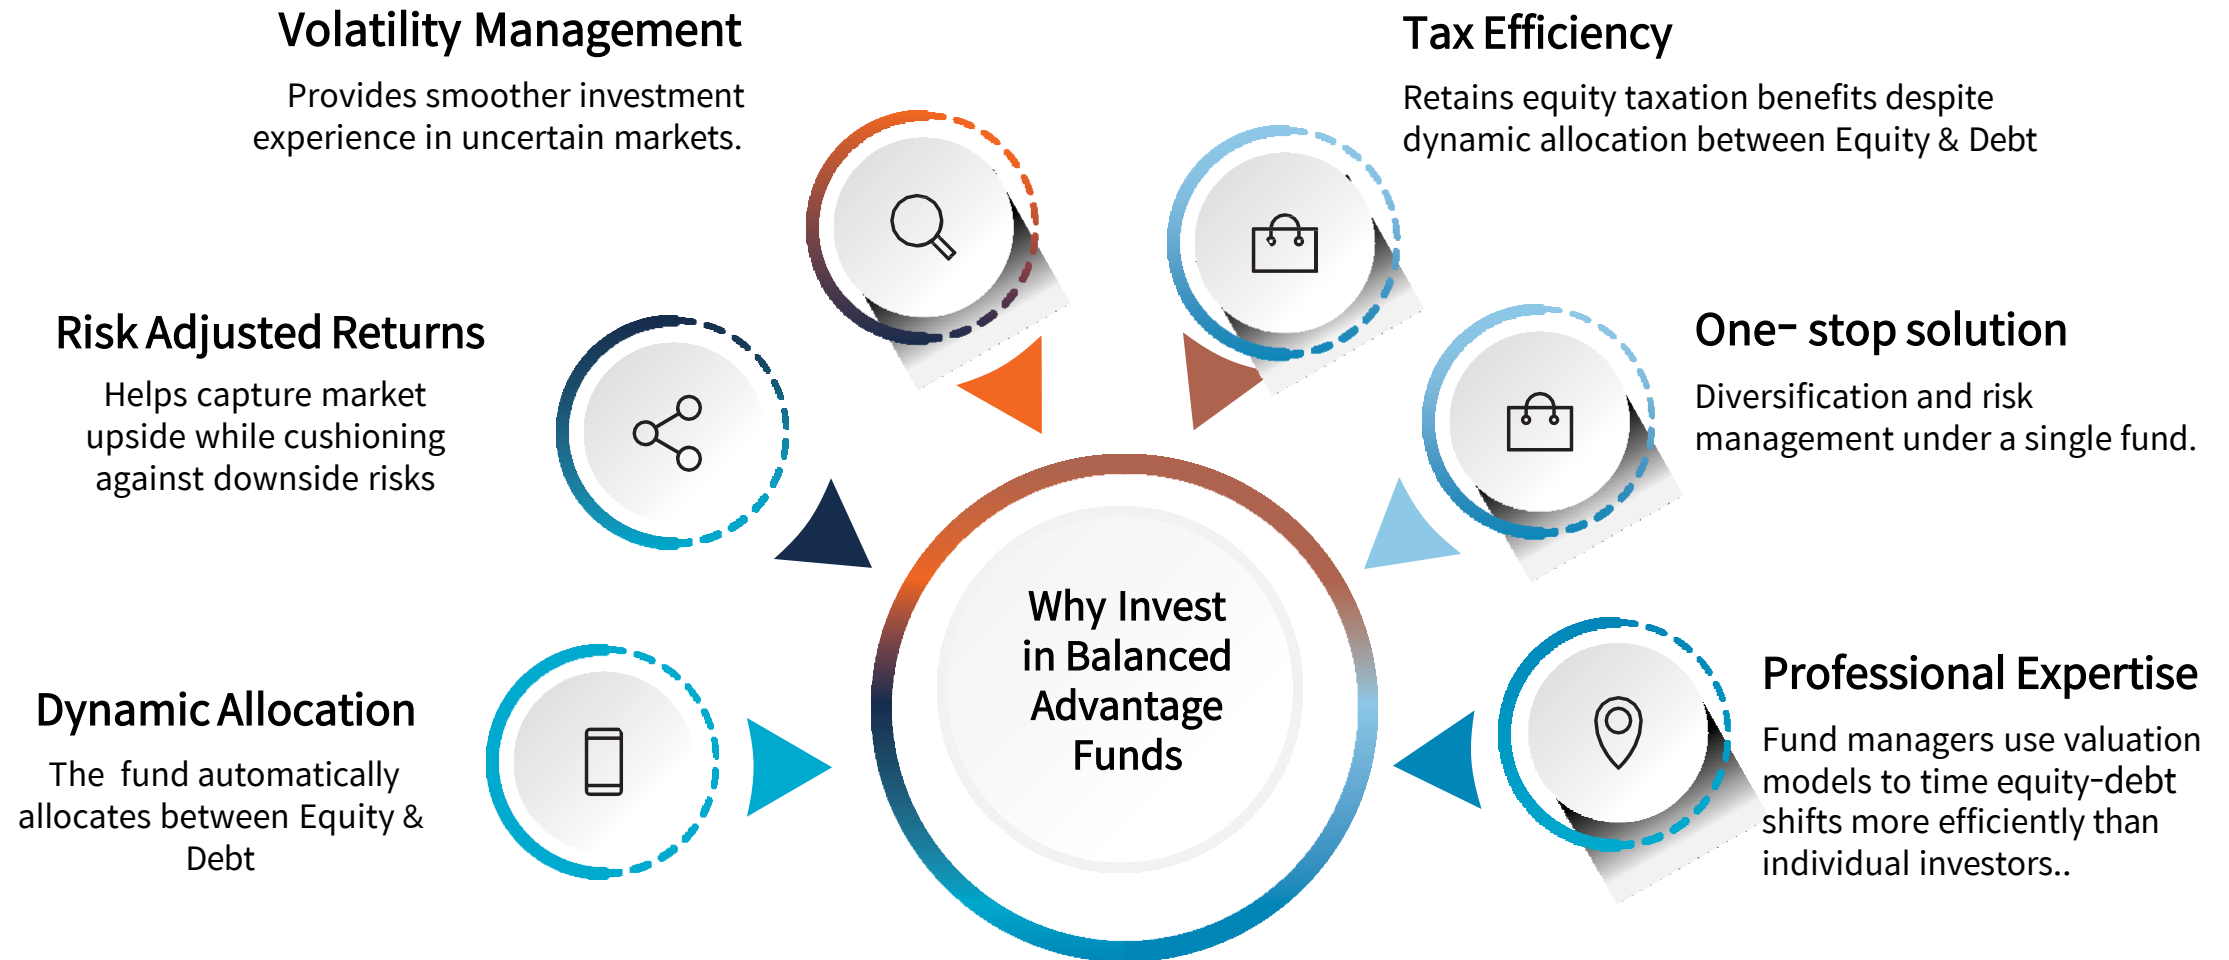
Volatility Management

Provides smoother investment experience in uncertain markets.

Tax Efficiency

Retains equity taxation benefits despite dynamic allocation between Equity & Debt

Risk Adjusted Returns

Helps capture market upside while cushioning against downside risks

One- stop solution

Diversification and risk management under a single fund.

Why Invest in Balanced Advantage Funds

Dynamic Allocation

The fund automatically allocates between Equity & Debt

Professional Expertise

Fund managers use valuation models to time equity-debt shifts more efficiently than individual investors..